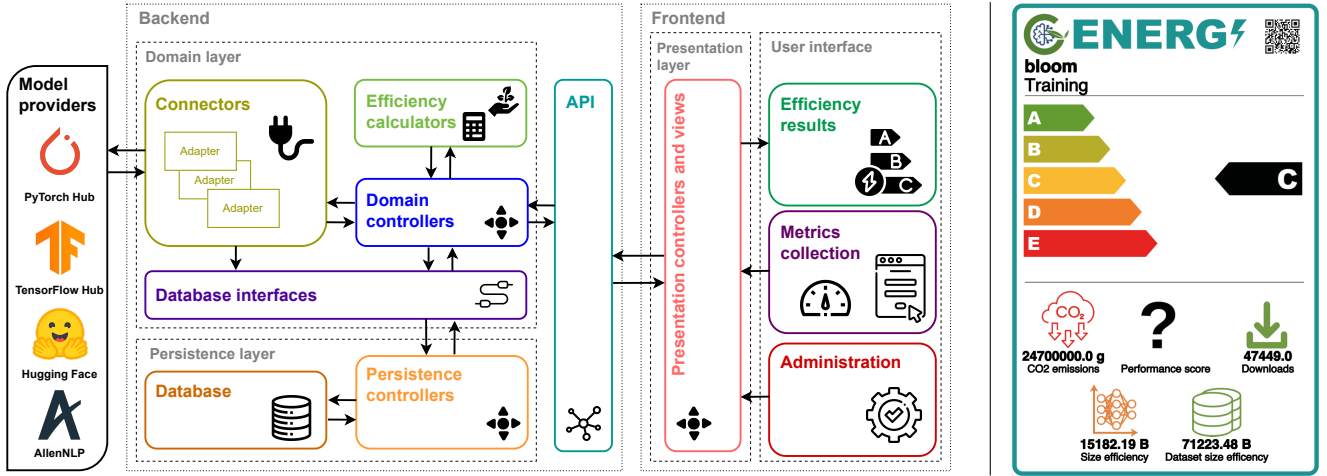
Model providers

PyTorch Hub

TensorFlow Hub

Hugging Face

AllenNLP

Backend

Domain layer

Connectors

Adapter

Adapter

Adapter

Efficiency calculators

Domain controllers

Database interfaces

Persistence layer

Database

Persistence controllers

API

Frontend

Presentation layer

Presentation controllers and views

User interface

Efficiency results

A

B

C

Metrics collection

Administration

ENERG

bloom

Training

A

B

C

D

E

C

$CO_2$

24700000.0 g

CO2 emissions

?

Performance score

47449.0

Downloads

15182.19 B

Size efficiency

71223.48 B

Dataset size efficency